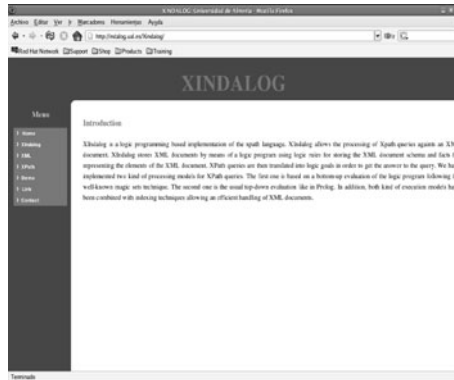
XINDALOG: Universidad de Almería - Mozilla Firefox

Archivo Editar Ver Ir Marcadores Herramientas Ayuda

http://xindalog.ual.es/Xindalog/

Red Hat Network Support Shop Products Training

XINDALOG

Menu

Home
Xindalog
XML
XPath
Demo
Link
Contact

Introduction

Xindalog is a logic programming based implementation of the xpath language. XIndalog allows the processing of Xpath queries against an X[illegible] document. Xlindalog stores XML documents by means of a logic program using logic rules for storing the XML document schema and facts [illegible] representing the elements of the XML document. XPath queries are then translated into logic goals in order to get the answer to the query. We ha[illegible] implemented two kind of processing models for XPath queries. The first one is based on a bottom-up evaluation of the logic program following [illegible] well-known magic sets technique. The second one is the usual top-down evaluation like in Prolog. In addition, both kind of execution models ha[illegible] been combined with indexing techniques allowing an efficient handling of XML documents.

Terminado